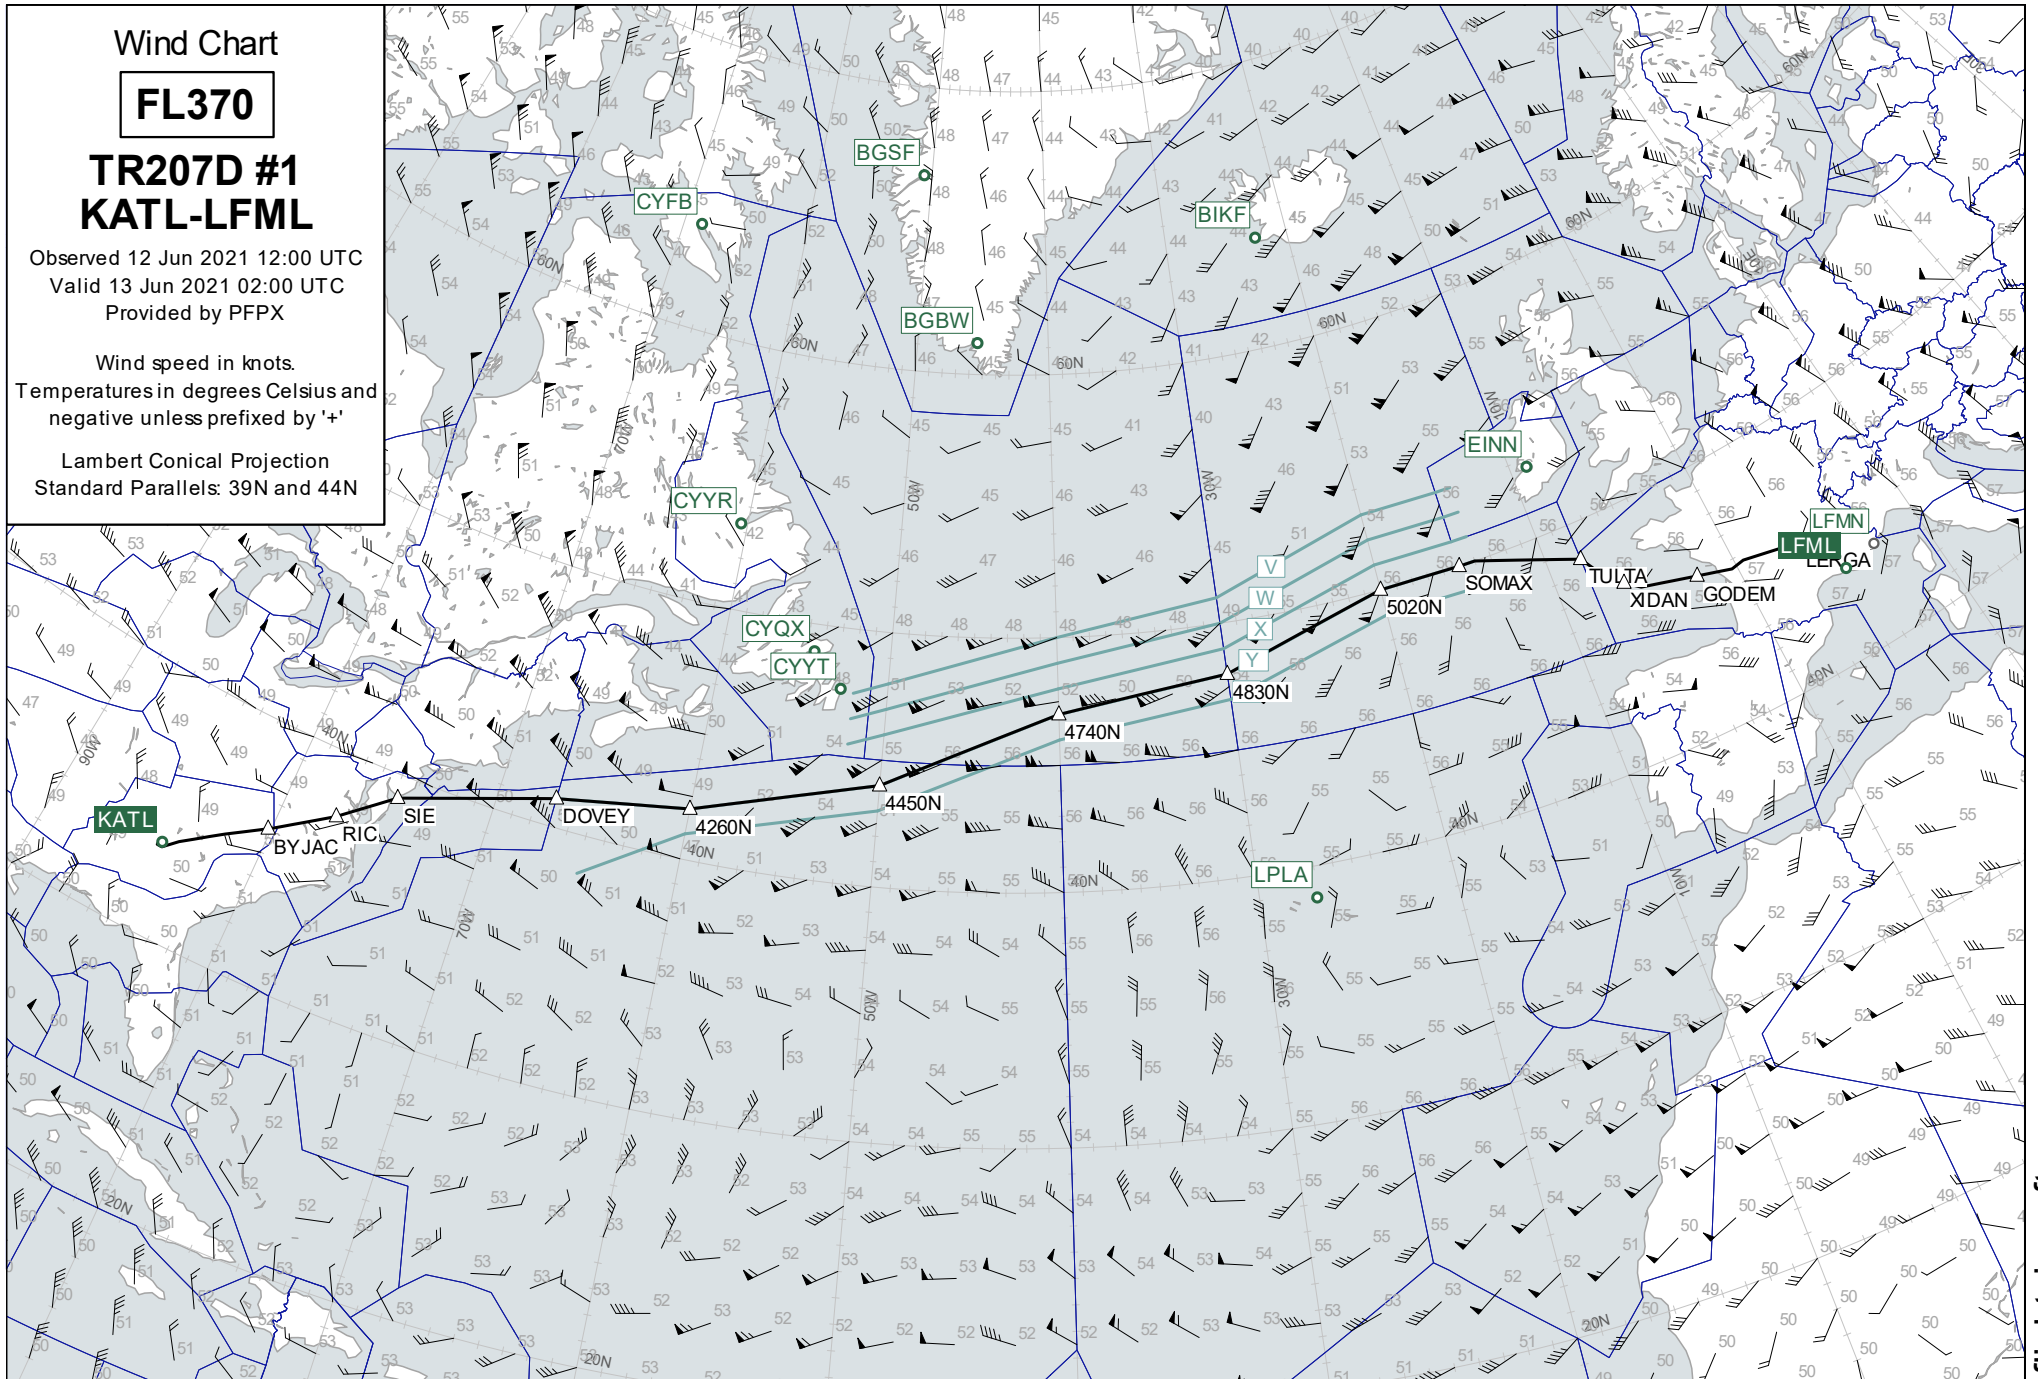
Wind Chart

FL370

TR207D #1
KATL-LFML

Observed 12 Jun 2021 12:00 UTC
Valid 13 Jun 2021 02:00 UTC
Provided by PFPX

Wind speed in knots.
Temperatures in degrees Celsius and negative unless prefixed by '+'

Lambert Conical Projection
Standard Parallels: 39N and 44N

BGSF
CYFB
BIKF
BGBW
EINN
CYYR
LFMN
LFML
CYQX
CYYT
V
W
X
Y
LPLA
KATL
BYJAC
RIC
SIE
DOVEY
4260N
4450N
4740N
4830N
5020N
SOMAX
TULTA
XIDAN
GODEM
LERGA
60N
50W
30W
10W
70W
90W
40N
20N